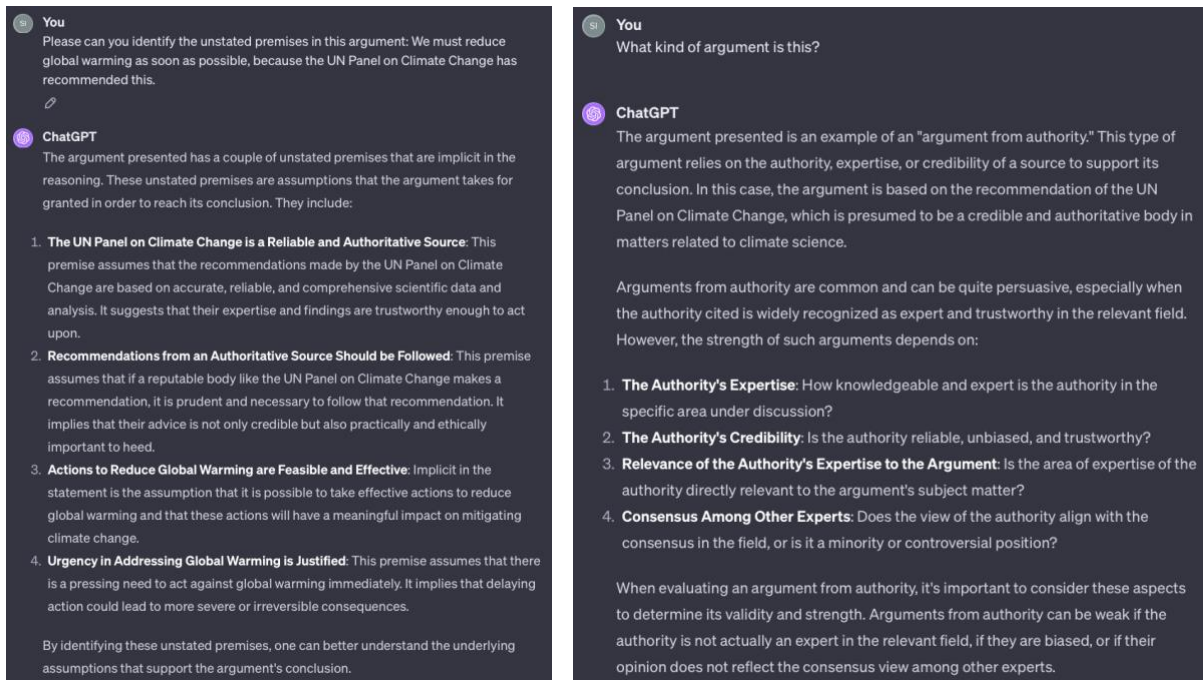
SI You

Please can you identify the unstated premises in this argument: We must reduce global warming as soon as possible, because the UN Panel on Climate Change has recommended this.

ChatGPT

The argument presented has a couple of unstated premises that are implicit in the reasoning. These unstated premises are assumptions that the argument takes for granted in order to reach its conclusion. They include:

1. **The UN Panel on Climate Change is a Reliable and Authoritative Source**: This premise assumes that the recommendations made by the UN Panel on Climate Change are based on accurate, reliable, and comprehensive scientific data and analysis. It suggests that their expertise and findings are trustworthy enough to act upon.
2. **Recommendations from an Authoritative Source Should be Followed**: This premise assumes that if a reputable body like the UN Panel on Climate Change makes a recommendation, it is prudent and necessary to follow that recommendation. It implies that their advice is not only credible but also practically and ethically important to heed.
3. **Actions to Reduce Global Warming are Feasible and Effective**: Implicit in the statement is the assumption that it is possible to take effective actions to reduce global warming and that these actions will have a meaningful impact on mitigating climate change.
4. **Urgency in Addressing Global Warming is Justified**: This premise assumes that there is a pressing need to act against global warming immediately. It implies that delaying action could lead to more severe or irreversible consequences.

By identifying these unstated premises, one can better understand the underlying assumptions that support the argument's conclusion.

SI You

What kind of argument is this?

ChatGPT

The argument presented is an example of an "argument from authority." This type of argument relies on the authority, expertise, or credibility of a source to support its conclusion. In this case, the argument is based on the recommendation of the UN Panel on Climate Change, which is presumed to be a credible and authoritative body in matters related to climate science.

Arguments from authority are common and can be quite persuasive, especially when the authority cited is widely recognized as expert and trustworthy in the relevant field. However, the strength of such arguments depends on:

1. **The Authority's Expertise**: How knowledgeable and expert is the authority in the specific area under discussion?
2. **The Authority's Credibility**: Is the authority reliable, unbiased, and trustworthy?
3. **Relevance of the Authority's Expertise to the Argument**: Is the area of expertise of the authority directly relevant to the argument's subject matter?
4. **Consensus Among Other Experts**: Does the view of the authority align with the consensus in the field, or is it a minority or controversial position?

When evaluating an argument from authority, it's important to consider these aspects to determine its validity and strength. Arguments from authority can be weak if the authority is not actually an expert in the relevant field, if they are biased, or if their opinion does not reflect the consensus view among other experts.